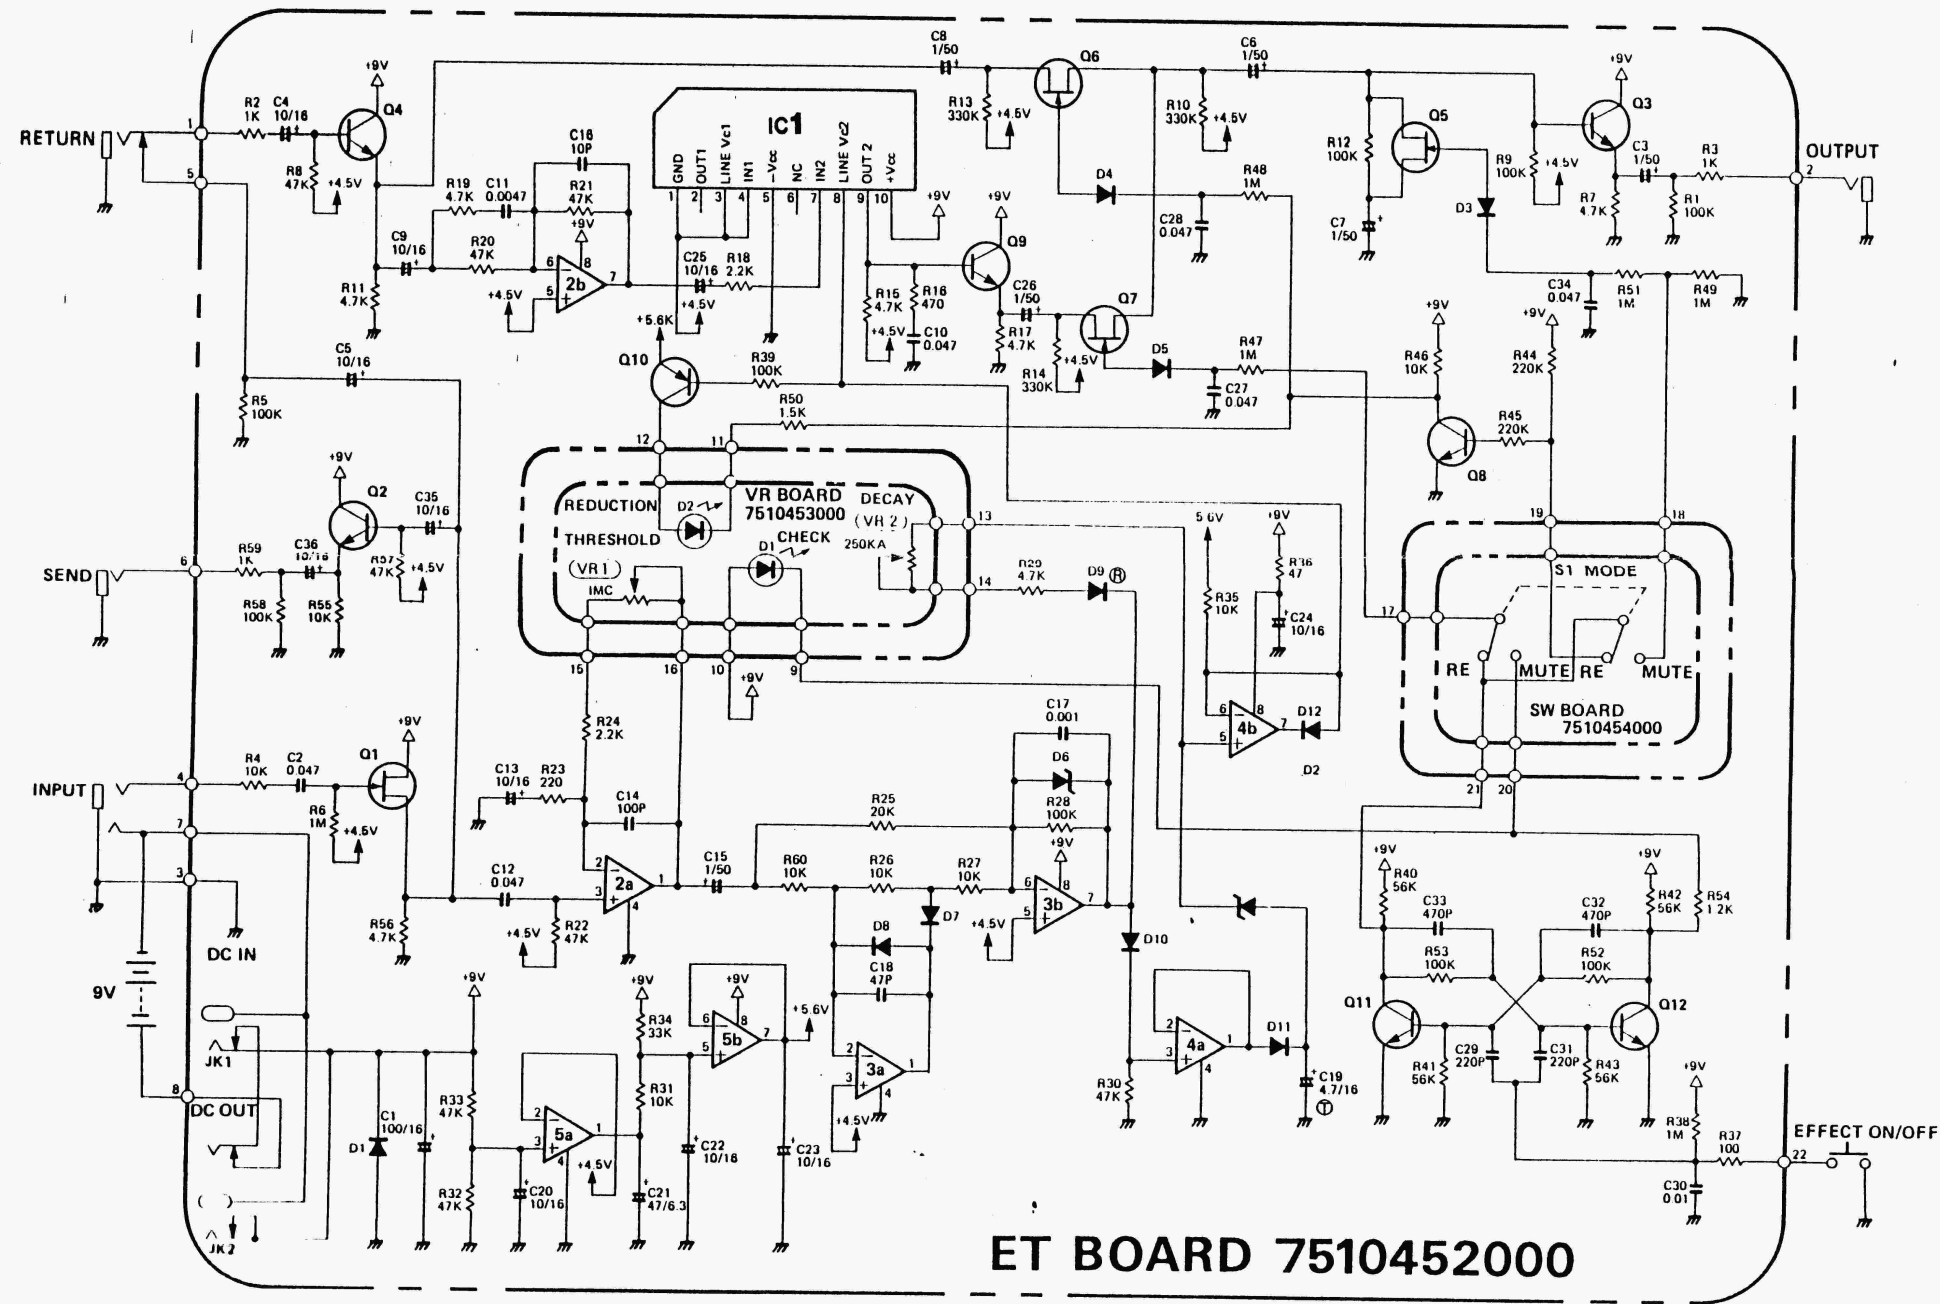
RETURN
1
5
R2 1K
C4 10/16
+9V
Q4
R8 47K
+4.5V
C9 10/16
R11 4.7K
R5 100K
C5 10/16
R19 4.7K
C11 0.0047
C18 10P
R21 47K
+9V
R20 47K
6
8
2b
7
5
+4.5V
IC1
GND OUT1 LINE Vc1 IN1 -Vcc NC IN2 LINE Vc2 OUT 2 +Vcc
1 2 3 4 5 6 7 8 9 10
+9V
C25 10/16
R18 2.2K
+4.5V
+5.6K
Q10
R39 100K
R50 1.5K
12
11
C8 1/50
Q6
R13 330K
+4.5V
R10 330K
+4.5V
C6 1/50
D4
R48 1M
C28 0.047
+9V
Q9
R15 4.7K
R16 470
+4.5V
C10 0.047
C26 1/50
R17 4.7K
R14 330K
+4.5V
Q7
D5
R47 1M
C27 0.047
R12 100K
Q5
C7 1/50
+9V
Q3
R9 100K
+4.5V
R7 4.7K
C3 1/50
R3 1K
R1 100K
OUTPUT
2
D3
C34 0.047
R51 1M
R49 1M
+9V
R46 10K
+9V
R44 220K
R45 220K
Q8
SEND
6
R59 1K
C36 10/16
+9V
Q2
C35 10/16
R57 47K
+4.5V
R58 100K
R55 10K
REDUCTION
D2
VR BOARD 7510453000
DECAY
(VR 2)
250KA
THRESHOLD
(VR 1)
IMC
D1 CHECK
13
14
15
16
10
9
+9V
R29 4.7K
D9 Ⓡ
5.6V
R35 10K
+9V
R36 47
C24 10/16
6
8
4b
7
5
D12
D2
19
18
17
S1 MODE
RE
MUTE
RE
MUTE
SW BOARD 7510454000
21
20
INPUT
4
R4 10K
C2 0.047
+9V
Q1
R6 1M
+4.5V
7
3
DC IN
9V
R56 4.7K
C12 0.047
+4.5V
R22 47K
C13 10/16
R23 220
R24 2.2K
C14 100P
2
2a
3
1
4
C15 1/50
R25 20K
R60 10K
R26 10K
R27 10K
C17 0.001
D6
R28 100K
+9V
6
8
3b
7
5
+4.5V
D7
D8
C18 47P
2
3a
3
4
+4.5V
D10
R30 47K
2
4a
3
1
4
D11
C19 4.7/16 Ⓣ
+9V
R40 56K
C33 470P
R53 100K
+9V
C32 470P
R42 56K
R54 1.2K
R52 100K
Q11
Q12
C29 220P
C31 220P
R41 56K
R43 56K
+9V
R38 1M
R37 100
EFFECT ON/OFF
22
C30 0.01
JK1
8
DC OUT
D1
C1 100/16
+9V
R33 47K
R32 47K
C20 10/16
2
5a
3
1
4
+4.5V
+9V
R34 33K
R31 10K
C22 10/16
C21 47/6.3
6
8
5b
7
5
+9V
+5.6V
C23 10/16
JK2
ET BOARD 7510452000